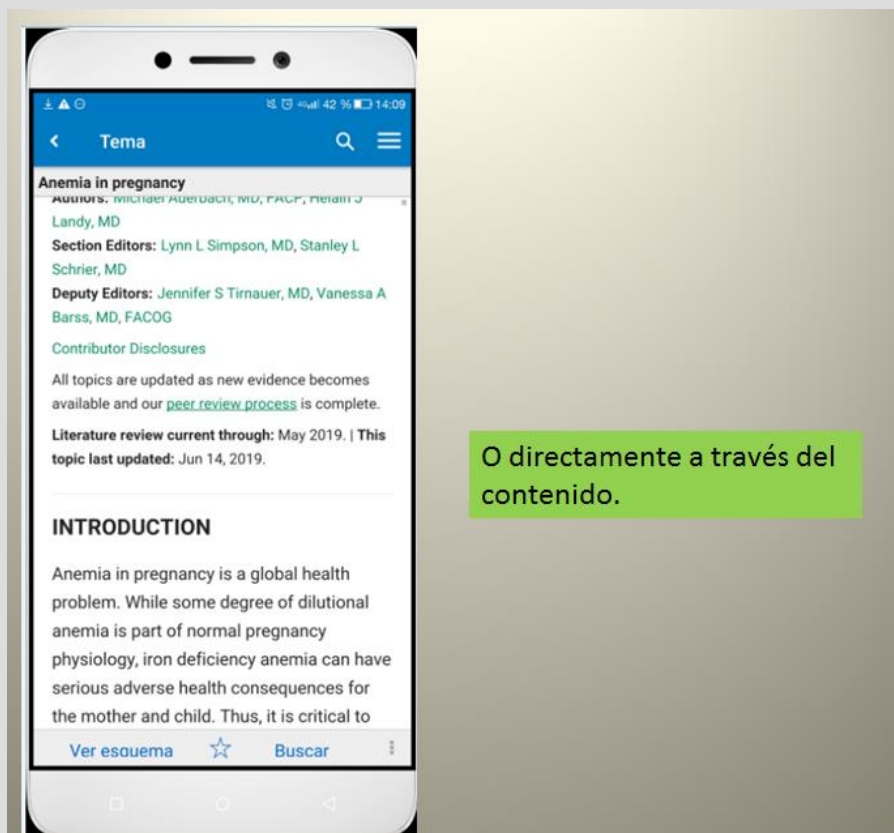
42 % 14:09

Tema

Anemia in pregnancy

Authors: Michael Auerbach, MD, FACP; Herain J Landy, MD

Section Editors: Lynn L Simpson, MD, Stanley L Schrier, MD

Deputy Editors: Jennifer S Tirnauer, MD, Vanessa A Barss, MD, FACOG

Contributor Disclosures

All topics are updated as new evidence becomes available and our peer review process is complete.

Literature review current through: May 2019. | This topic last updated: Jun 14, 2019.

INTRODUCTION

Anemia in pregnancy is a global health problem. While some degree of dilutional anemia is part of normal pregnancy physiology, iron deficiency anemia can have serious adverse health consequences for the mother and child. Thus, it is critical to

Ver esquema Buscar

O directamente a través del contenido.